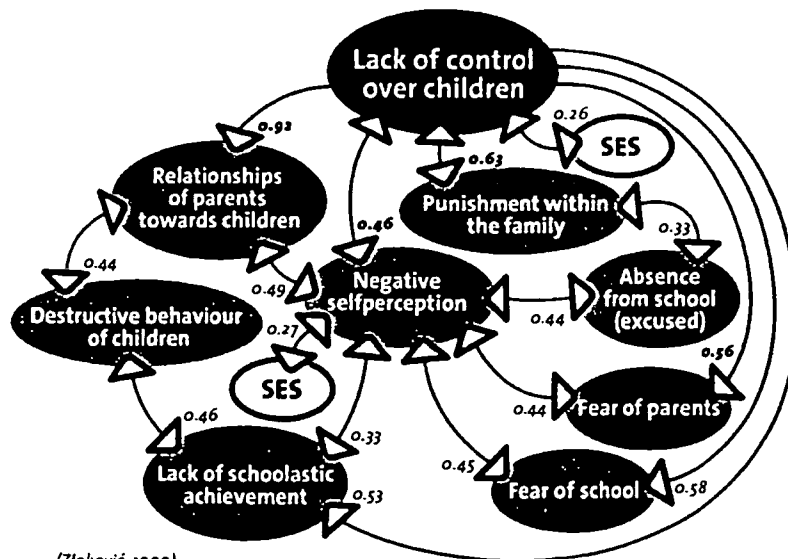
Lack of control over children

0.26

SES

0.92

0.63

Relationships of parents towards children

Punishment within the family

0.46

0.33

0.44

Negative selfperception

Absence from school (excused)

0.49

Destructive behaviour of children

0.27

0.44

SES

0.56

0.44

Fear of parents

0.46

0.33

Lack of schoolastic achievement

0.45

Fear of school

0.58

0.53

(Zlatović, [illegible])